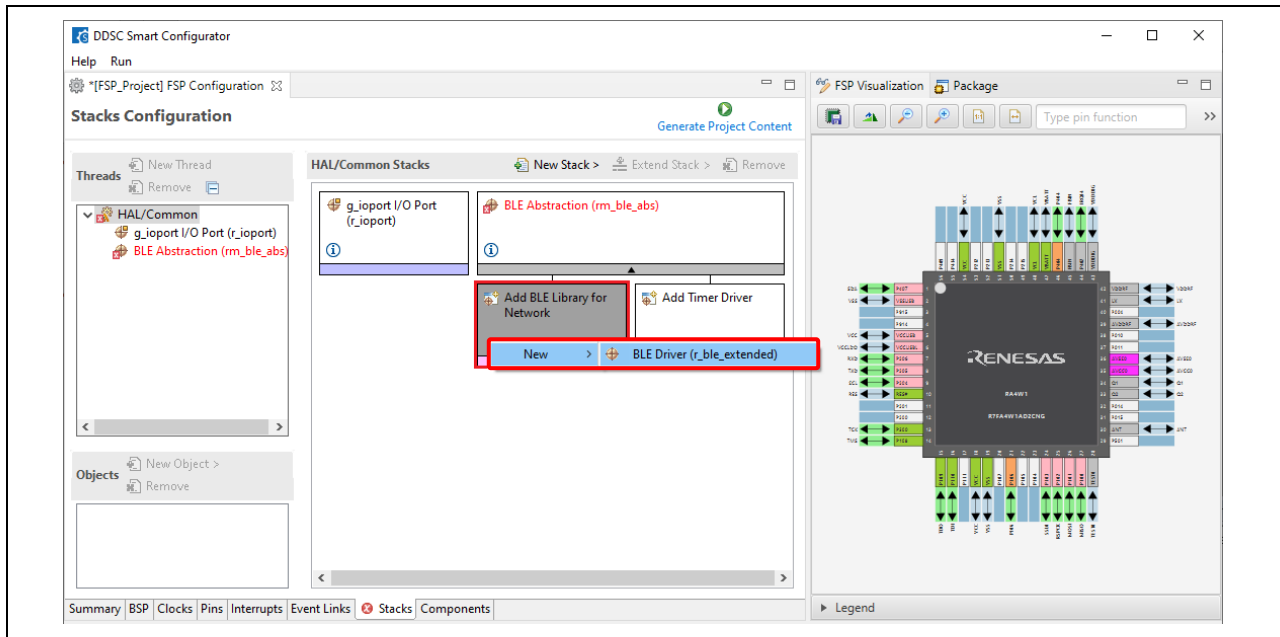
DDSC Smart Configurator

Help Run

*[FSP_Project] FSP Configuration

Stacks Configuration

Generate Project Content

Threads
New Thread
Remove

HAL/Common
g_ioport I/O Port (r_ioport)
BLE Abstraction (rm_ble_abs)

HAL/Common Stacks
New Stack >
Extend Stack >
Remove

g_ioport I/O Port (r_ioport)

BLE Abstraction (rm_ble_abs)

Add BLE Library for Network

Add Timer Driver

New >
BLE Driver (r_ble_extended)

Objects
New Object >
Remove

Summary | BSP | Clocks | Pins | Interrupts | Event Links | Stacks | Components

FSP Visualization
Package

Type pin function

RENESAS
RA4W1
R7FA4W1AD2CNG

Legend